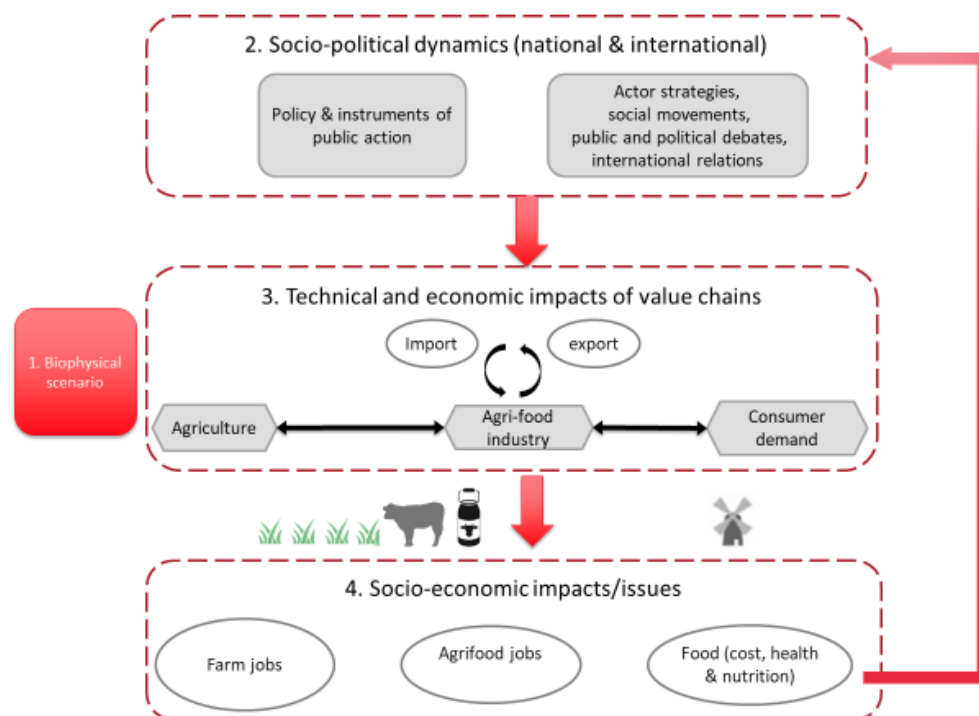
2. Socio-political dynamics (national & international)

Policy & instruments of public action

Actor strategies, social movements, public and political debates, international relations

3. Technical and economic impacts of value chains

1. Biophysical scenario

Import

export

Agriculture

Agri-food industry

Consumer demand

4. Socio-economic impacts/issues

Farm jobs

Agrifood jobs

Food (cost, health & nutrition)